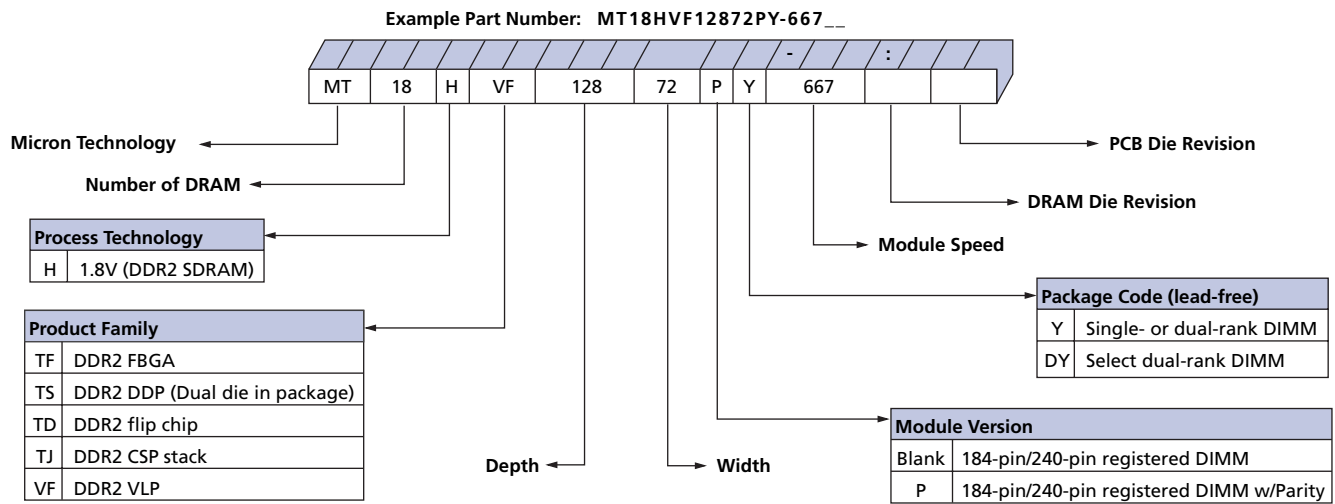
Example Part Number: MT18HVF12872PY-667__

| | | | | | | | | | - | : | |
|---|---|---|---|---|---|---|---|---|---|---|---|
| MT | 18 | H | VF | 128 | 72 | P | Y | 667 | | | |

Micron Technology

Number of DRAM

| Process Technology | |
|---|---|
| H | 1.8V (DDR2 SDRAM) |

| Product Family | |
|---|---|
| TF | DDR2 FBGA |
| TS | DDR2 DDP (Dual die in package) |
| TD | DDR2 flip chip |
| TJ | DDR2 CSP stack |
| VF | DDR2 VLP |

Depth

Width

PCB Die Revision

DRAM Die Revision

Module Speed

| Package Code (lead-free) | |
|---|---|
| Y | Single- or dual-rank DIMM |
| DY | Select dual-rank DIMM |

| Module Version | |
|---|---|
| Blank | 184-pin/240-pin registered DIMM |
| P | 184-pin/240-pin registered DIMM w/Parity |